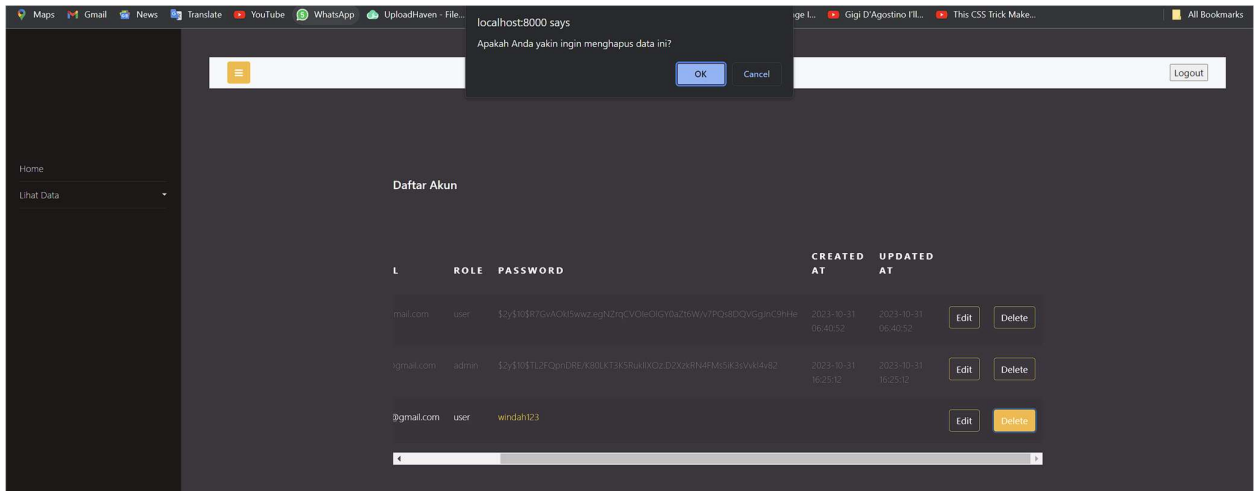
Maps Gmail News Translate YouTube WhatsApp UploadHaven - File... ge I... Gigi D'Agostino I'll... This CSS Trick Make... All Bookmarks

localhost:8000 says

Apakah Anda yakin ingin menghapus data ini?

OK Cancel

≡

Logout

Home

Lihat Data

Daftar Akun

| L | ROLE | PASSWORD | CREATED AT | UPDATED AT | | |
|---|---|---|---|---|---|---|
| mail.com | user | $2y$10$R7GvAOkI5wwz.egNZrqCVOIeOIGY0aZt6Wv7PQs8DQVGginC9hHe | 2023-10-31 06:40:52 | 2023-10-31 06:40:52 | Edit | Delete |
| igmail.com | admin | $2y$10$TL2FQpnDRE/K80LKT3K5RukIXQz.D2XzkRN4FMb5iK3sVvkI4v82 | 2023-10-31 16:25:12 | 2023-10-31 16:25:12 | Edit | Delete |
| @gmail.com | user | windah123 | | | Edit | Delete |